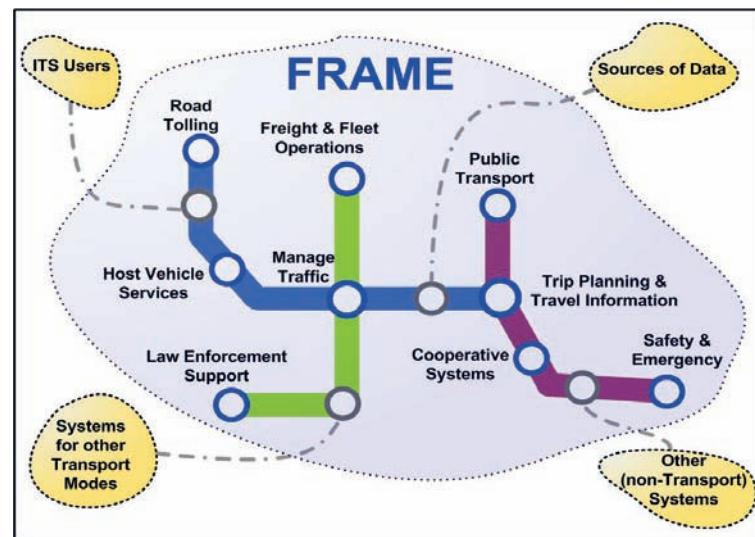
ITS Users

FRAME

Sources of Data

Road Tolling

Freight & Fleet Operations

Public Transport

Host Vehicle Services

Manage Traffic

Trip Planning & Travel Information

Law Enforcement Support

Cooperative Systems

Safety & Emergency

Systems for other Transport Modes

Other (non-Transport) Systems